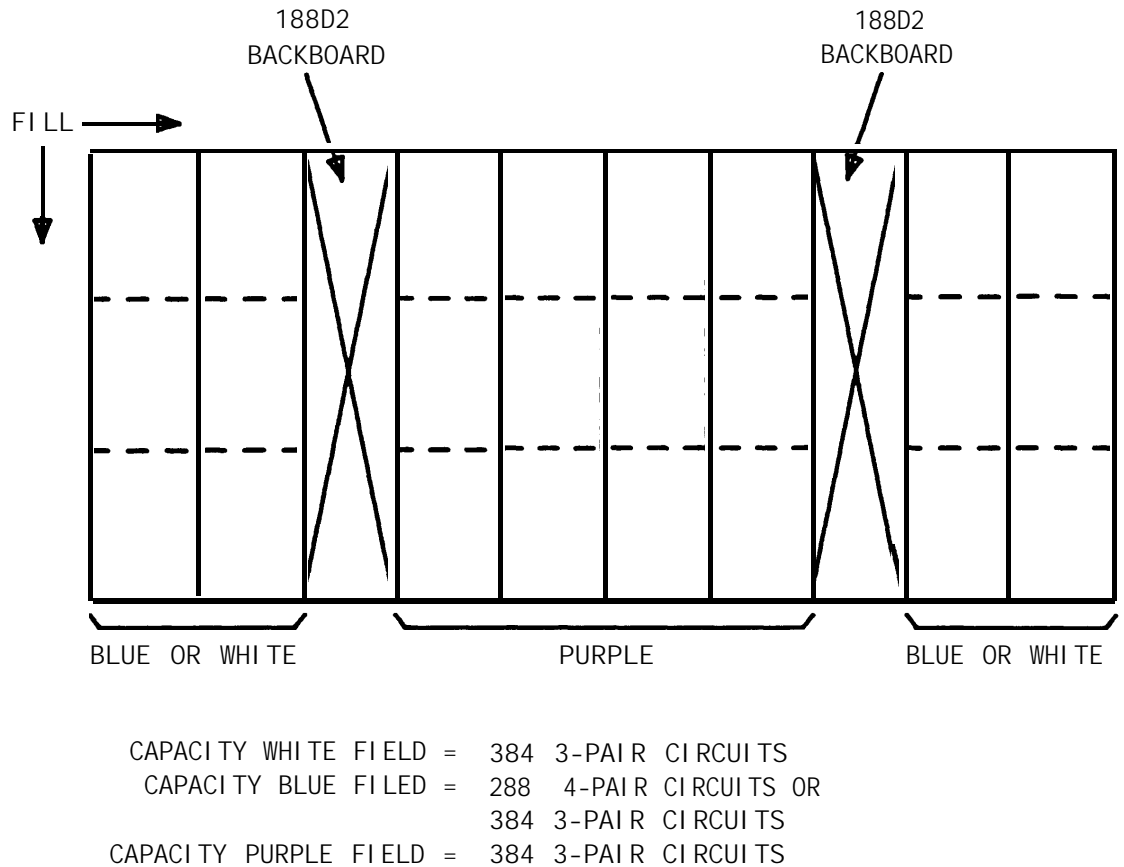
188D2
BACKBOARD

188D2
BACKBOARD

FILL

BLUE OR WHITE

PURPLE

BLUE OR WHITE

CAPACITY WHITE FIELD = 384 3-PAIR CIRCUITS
CAPACITY BLUE FILED = 288 4-PAIR CIRCUITS OR
384 3-PAIR CIRCUITS
CAPACITY PURPLE FIELD = 384 3-PAIR CIRCUITS